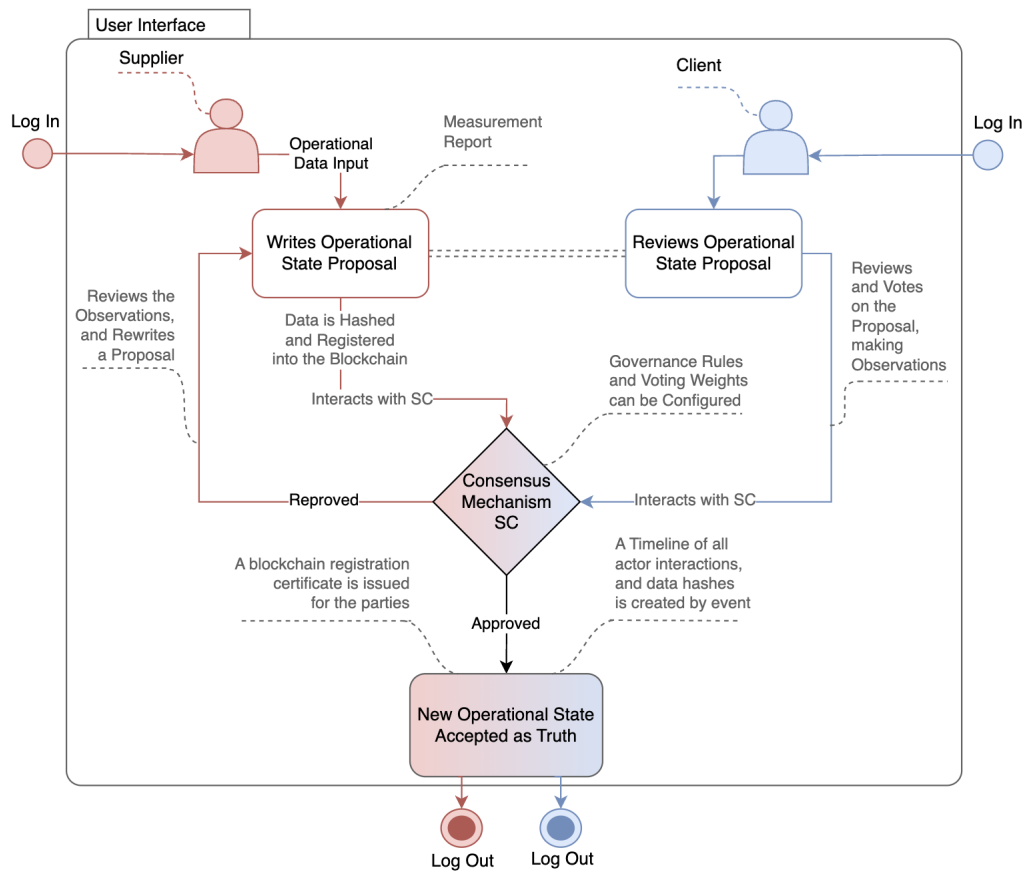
User Interface

Supplier

Client

Log In

Log In

Operational Data Input

Measurement Report

Writes Operational State Proposal

Reviews Operational State Proposal

Reviews the Observations, and Rewrites a Proposal

Data is Hashed and Registered into the Blockchain

Reviews and Votes on the Proposal, making Observations

Governance Rules and Voting Weights can be Configured

Interacts with SC

Consensus Mechanism SC

Reproved

Interacts with SC

A blockchain registration certificate is issued for the parties

A Timeline of all actor interactions, and data hashes is created by event

Approved

New Operational State Accepted as Truth

Log Out

Log Out